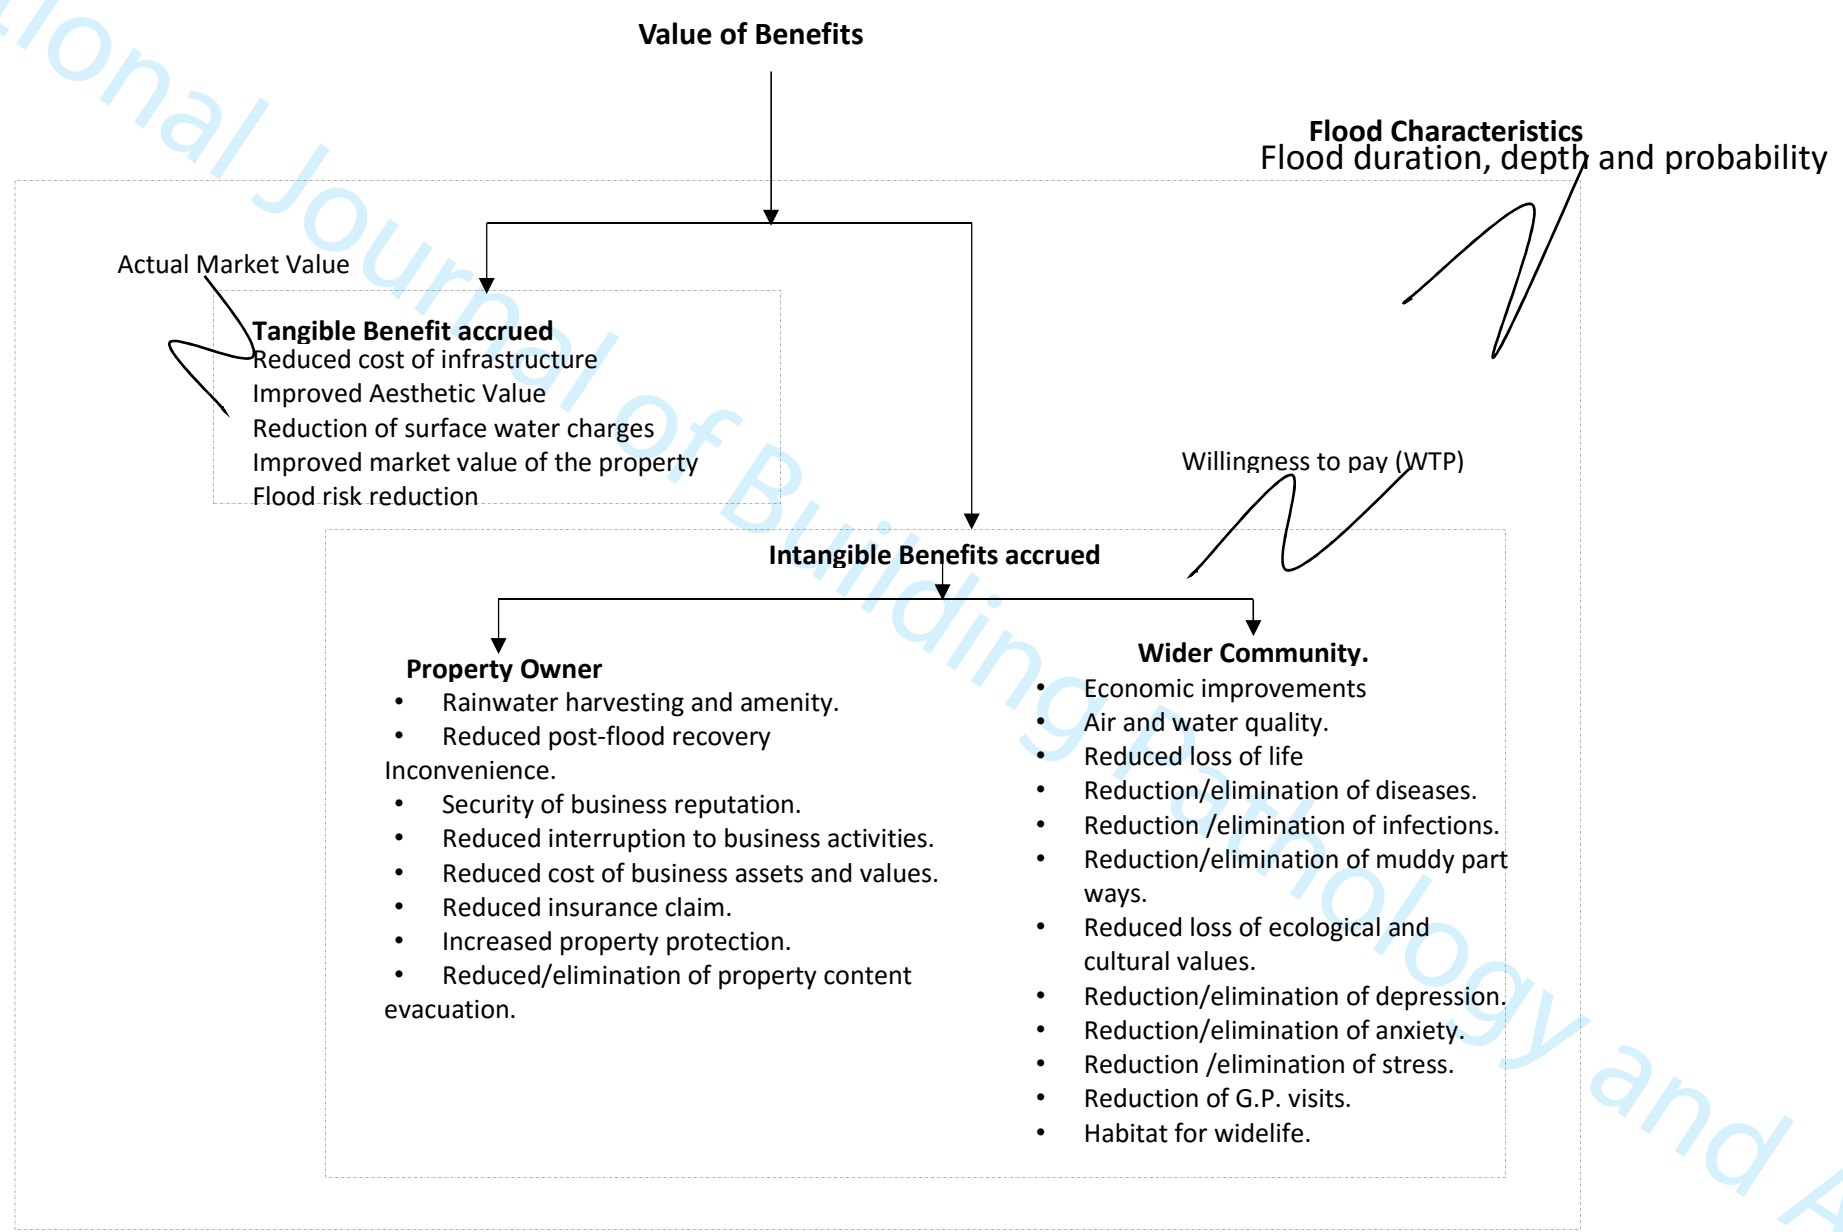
Value of Benefits

Flood Characteristics
Flood duration, depth and probability

Actual Market Value

Tangible Benefit accrued
Reduced cost of infrastructure
Improved Aesthetic Value
Reduction of surface water charges
Improved market value of the property
Flood risk reduction

Willingness to pay (WTP)

Intangible Benefits accrued

Property Owner
• Rainwater harvesting and amenity.
• Reduced post-flood recovery Inconvenience.
• Security of business reputation.
• Reduced interruption to business activities.
• Reduced cost of business assets and values.
• Reduced insurance claim.
• Increased property protection.
• Reduced/elimination of property content evacuation.

Wider Community.
• Economic improvements
• Air and water quality.
• Reduced loss of life
• Reduction/elimination of diseases.
• Reduction /elimination of infections.
• Reduction/elimination of muddy part ways.
• Reduced loss of ecological and cultural values.
• Reduction/elimination of depression.
• Reduction/elimination of anxiety.
• Reduction /elimination of stress.
• Reduction of G.P. visits.
• Habitat for widelife.

ional Journal of Building Pathology and A